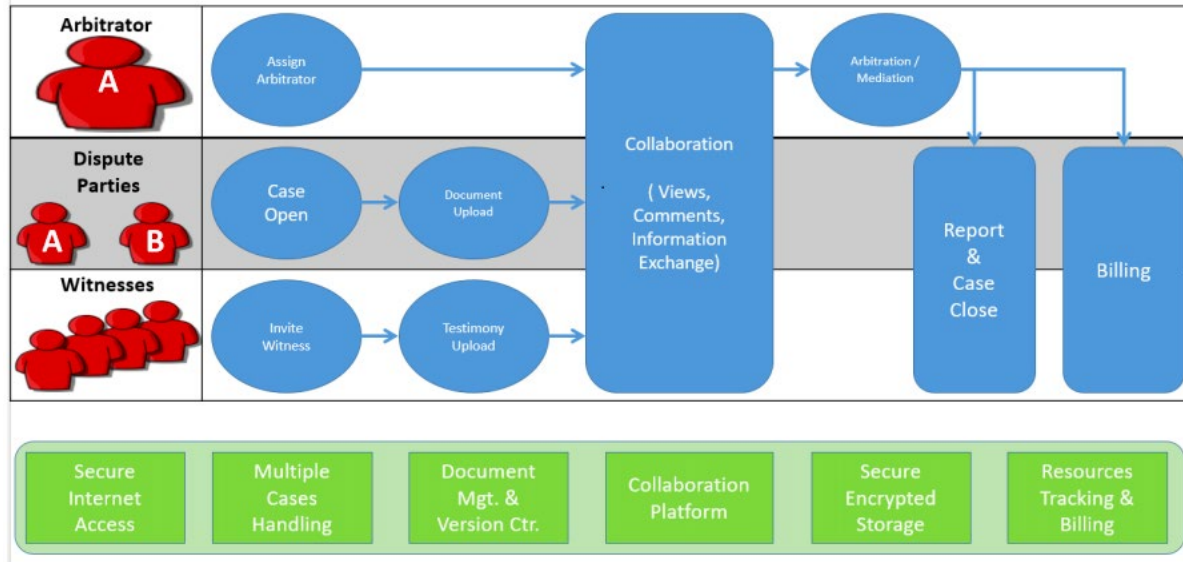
Arbitrator

A

Assign Arbitrator

Collaboration

( Views, Comments, Information Exchange)

Arbitration / Mediation

Dispute Parties

A

B

Case Open

Document Upload

Report & Case Close

Billing

Witnesses

Invite Witness

Testimony Upload

Secure Internet Access

Multiple Cases Handling

Document Mgt. & Version Ctr.

Collaboration Platform

Secure Encrypted Storage

Resources Tracking & Billing